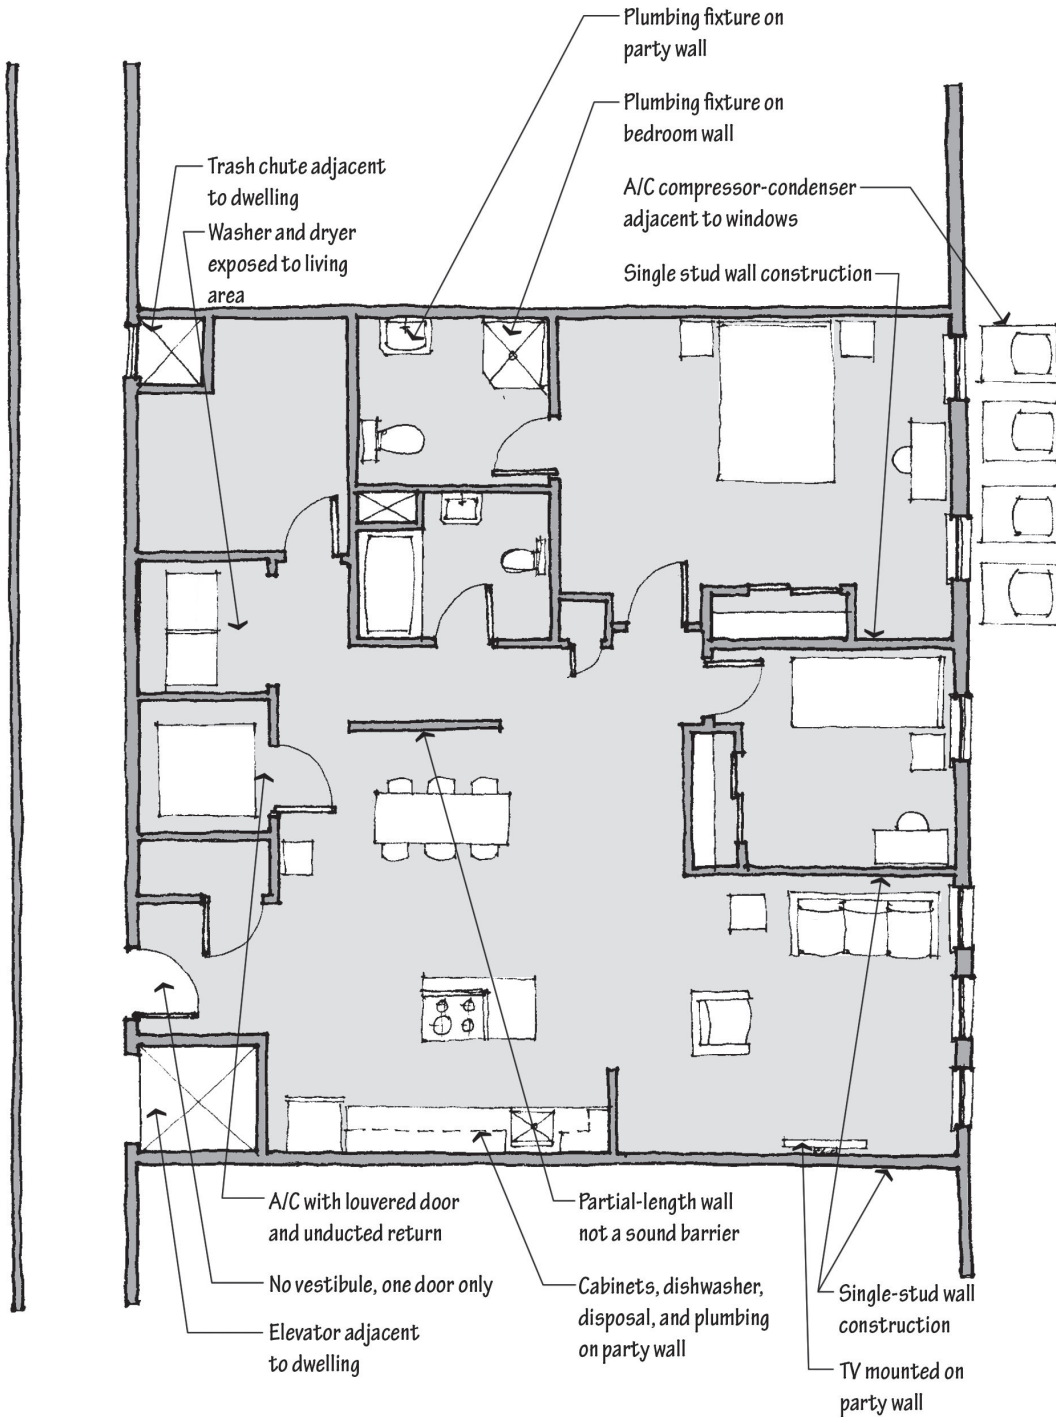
Plumbing fixture on party wall

Plumbing fixture on bedroom wall

Trash chute adjacent to dwelling

Washer and dryer exposed to living area

A/C compressor-condenser adjacent to windows

Single stud wall construction

A/C with louvered door and unducted return

No vestibule, one door only

Elevator adjacent to dwelling

Partial-length wall not a sound barrier

Cabinets, dishwasher, disposal, and plumbing on party wall

Single-stud wall construction

TV mounted on party wall